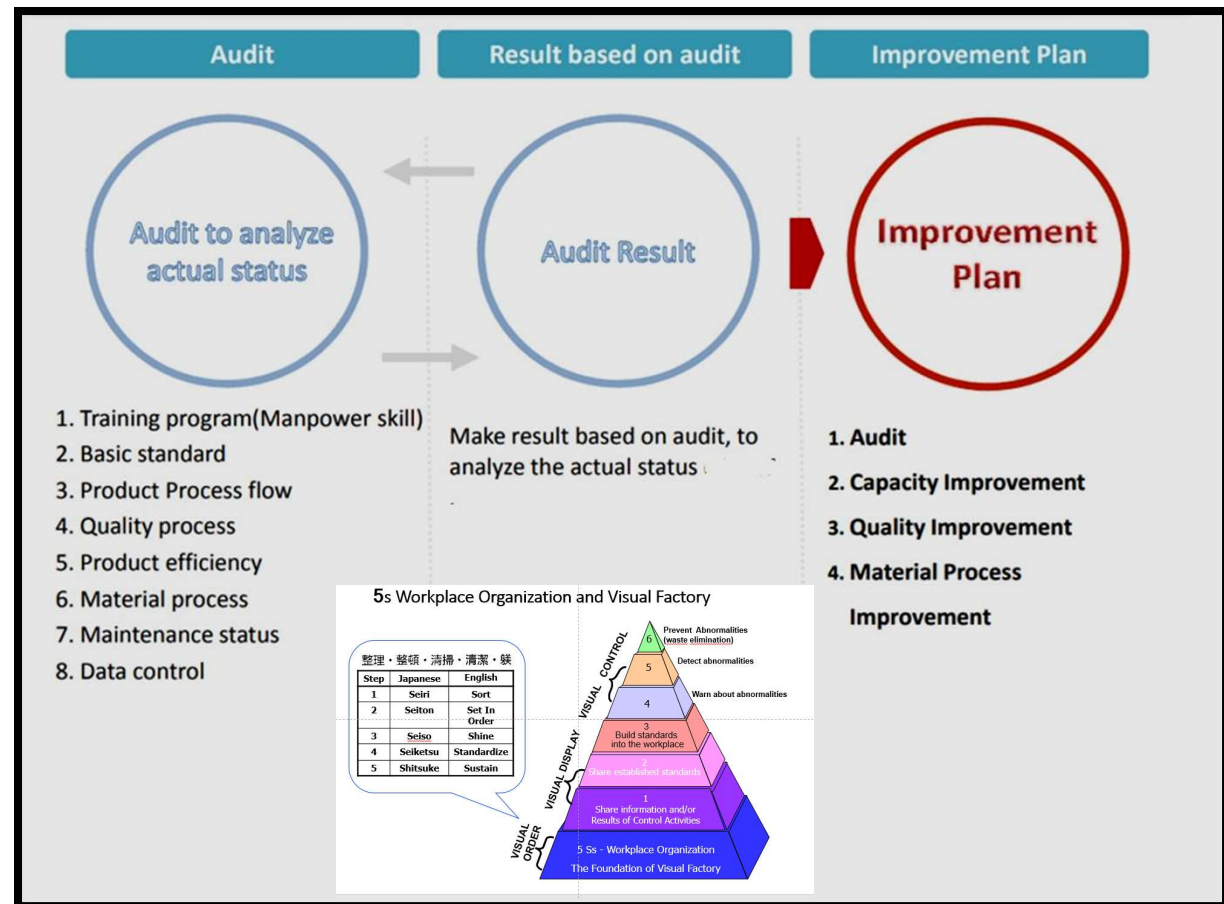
Audit

Result based on audit

Improvement Plan

Audit to analyze actual status

Audit Result

Improvement Plan

1. Training program(Manpower skill)
2. Basic standard
3. Product Process flow
4. Quality process
5. Product efficiency
6. Material process
7. Maintenance status
8. Data control

Make result based on audit, to analyze the actual status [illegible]

1. Audit
2. Capacity Improvement
3. Quality Improvement
4. Material Process Improvement

5s Workplace Organization and Visual Factory

整理・整頓・清掃・清潔・躾

| Step | Japanese | English |
|---|---|---|
| 1 | Seiri | Sort |
| 2 | Seiton | Set In Order |
| 3 | Seiso | Shine |
| 4 | Seiketsu | Standardize |
| 5 | Shitsuke | Sustain |

VISUAL CONTROL
VISUAL DISPLAY
VISUAL ORDER

6 Prevent Abnormalities (waste elimination)
5 Detect abnormalities
4 Warn about abnormalities
3 Build standards into the workplace
2 Share established standards
1 Share information and/or Results of Control Activities
5 Ss - Workplace Organization
The Foundation of Visual Factory